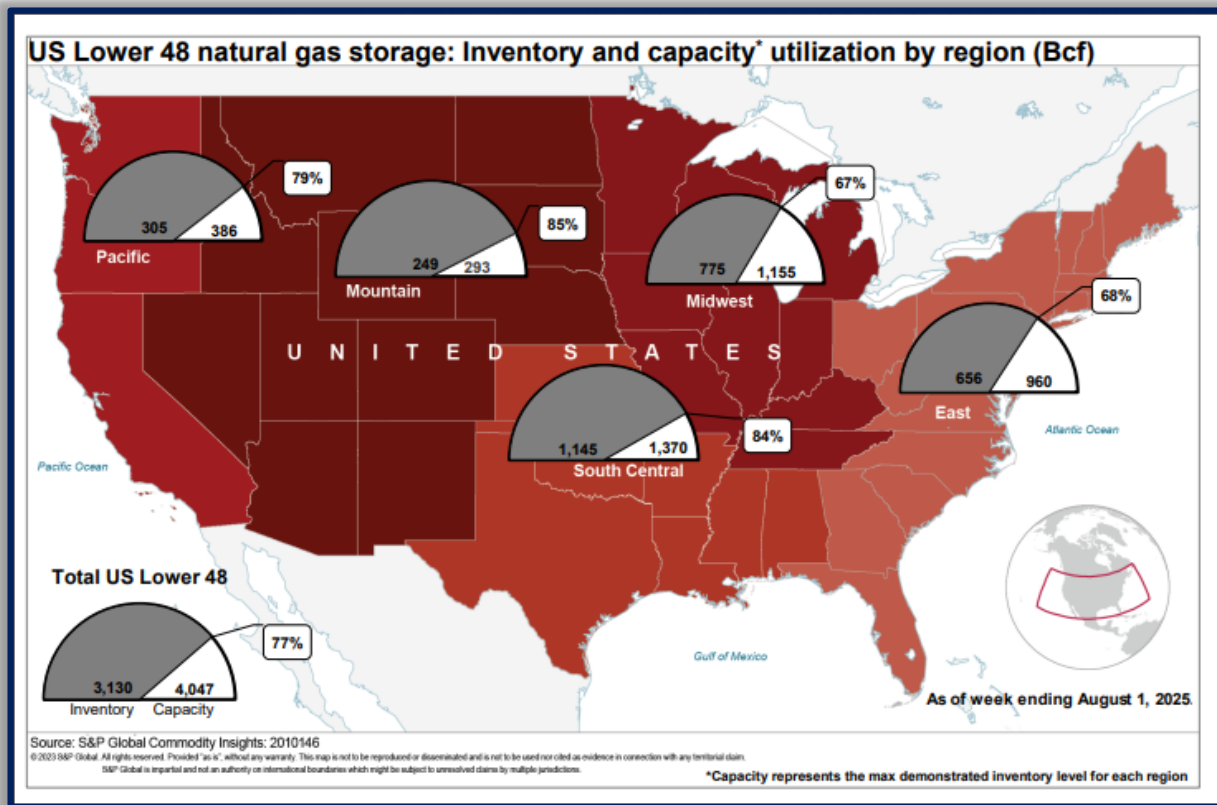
US Lower 48 natural gas storage: Inventory and capacity* utilization by region (Bcf)

79%
305 386
Pacific

85%
249 293
Mountain

67%
775 1,155
Midwest

68%
656 960
East

U N I T E D S T A T E S

84%
1,145 1,370
South Central

Pacific Ocean

Atlantic Ocean

Gulf of Mexico

Total US Lower 48
77%
3,130 4,047
Inventory Capacity

As of week ending August 1, 2025

Source: S&P Global Commodity Insights: 2010146
© 2023 S&P Global. All rights reserved. Provided "as is", without any warranty. This map is not to be reproduced or disseminated and is not to be used nor cited as evidence in connection with any territorial claim.
S&P Global is impartial and not an authority on international boundaries which might be subject to unresolved claims by multiple jurisdictions.

*Capacity represents the max demonstrated inventory level for each region